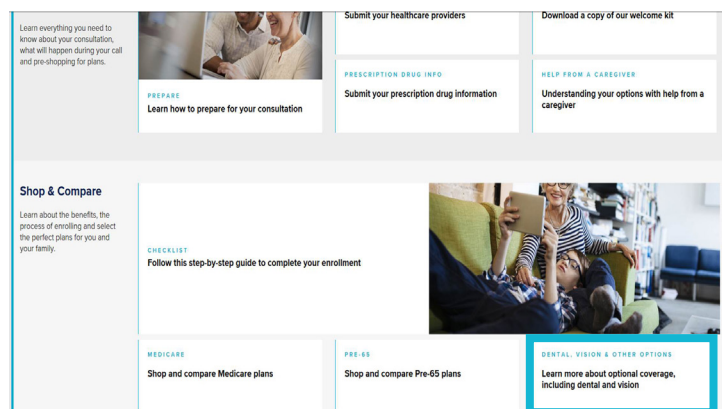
Learn everything you need to know about your consultation, what will happen during your call and pre-shopping for plans.

Submit your healthcare providers

Download a copy of our welcome kit

PREPARE
Learn how to prepare for your consultation

PRESCRIPTION DRUG INFO
Submit your prescription drug information

HELP FROM A CAREGIVER
Understanding your options with help from a caregiver

Shop & Compare

Learn about the benefits, the process of enrolling and select the perfect plans for you and your family.

CHECKLIST
Follow this step-by-step guide to complete your enrollment

MEDICARE
Shop and compare Medicare plans

PRE-65
Shop and compare Pre-65 plans

DENTAL, VISION & OTHER OPTIONS
Learn more about optional coverage, including dental and vision